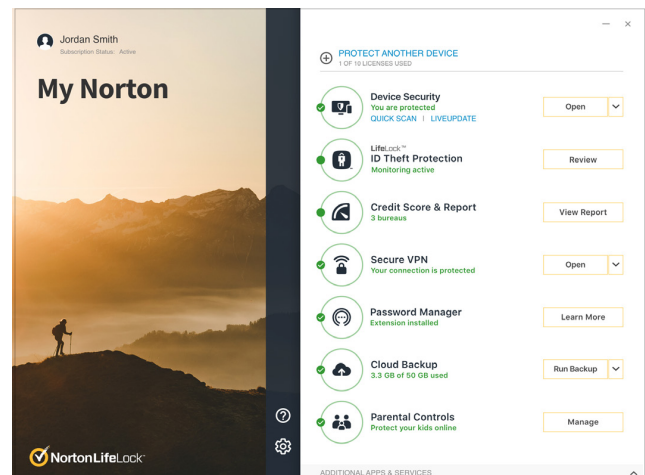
Jordan Smith
Subscription Status: Active

My Norton

NortonLifeLock

PROTECT ANOTHER DEVICE
1 OF 10 LICENSES USED

Device Security
You are protected
QUICK SCAN | LIVEUPDATE
Open

LifeLock™
ID Theft Protection
Monitoring active
Review

Credit Score & Report
3 bureaus
View Report

Secure VPN
Your connection is protected
Open

Password Manager
Extension installed
Learn More

Cloud Backup
3.3 GB of 50 GB used
Run Backup

Parental Controls
Protect your kids online
Manage

ADDITIONAL APPS & SERVICES